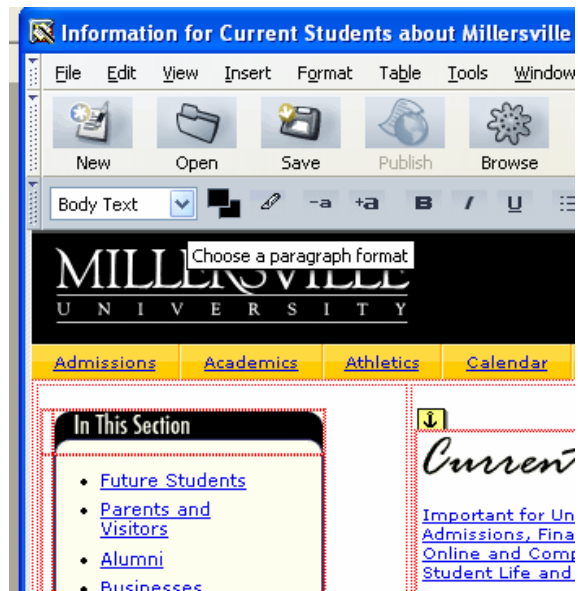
Information for Current Students about Millersville

File Edit View Insert Format Table Tools Window

New Open Save Publish Browse

Body Text

Choose a paragraph format

MILLERSVILLE
UNIVERSITY

Admissions Academics Athletics Calendar

In This Section

- Future Students
- Parents and Visitors
- Alumni
- Businesses

Curren

Important for Un
Admissions, Fina
Online and Comp
Student Life and